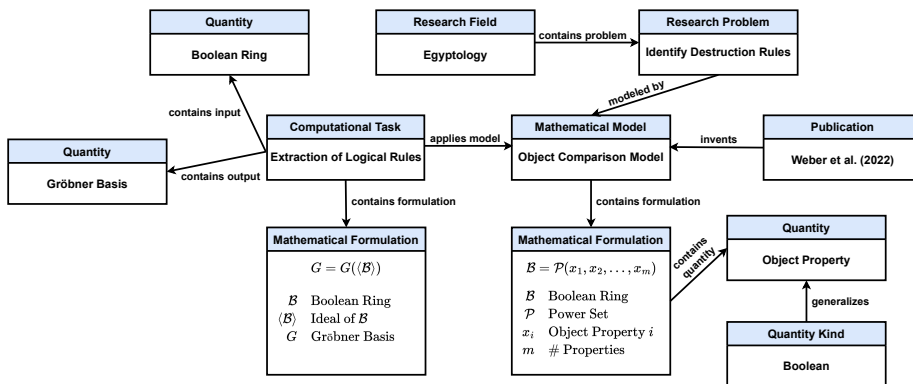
Quantity
Boolean Ring

Research Field
Egyptology

contains problem

Research Problem
Identify Destruction Rules

modeled by

contains input

Quantity
Gröbner Basis

contains output

Computational Task
Extraction of Logical Rules

applies model

Mathematical Model
Object Comparison Model

invents

Publication
Weber et al. (2022)

contains formulation

contains formulation

Mathematical Formulation
$G = G(\langle \mathcal{B} \rangle)$
$\mathcal{B}$ Boolean Ring
$\langle \mathcal{B} \rangle$ Ideal of $\mathcal{B}$
$G$ Gröbner Basis

Mathematical Formulation
$\mathcal{B} = \mathcal{P}(x_1, x_2, \ldots, x_m)$
$\mathcal{B}$ Boolean Ring
$\mathcal{P}$ Power Set
$x_i$ Object Property $i$
$m$ # Properties

contains quantity

Quantity
Object Property

generalizes

Quantity Kind
Boolean